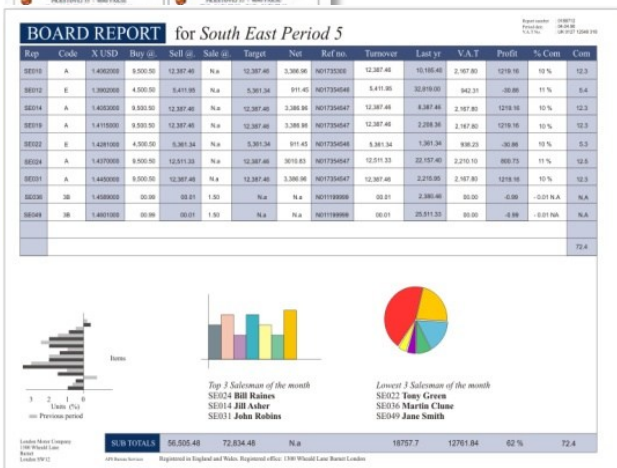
BOARD REPORT for South East Period 5

Report number
Period date
V.A.T No

| Rep | Code | X USD | Buy @. | Sell @. | Sale @. | Target | Net | Ref no. | Turnover | Last yr | V.A.T | Profit | % Com | Com |
|---|---|---|---|---|---|---|---|---|---|---|---|---|---|---|
| SE010 | A | 1.4062000 | 9,500.50 | 12,387.46 | N.a | 12,387.46 | 3,386.96 | N01735300 | 12,387.46 | 10,150.40 | 2,167.80 | 1219.16 | 10 % | 12.3 |
| SE012 | E | 1.3902000 | 4,500.50 | 5,411.95 | N.a | 5,361.34 | 911.45 | N01735456 | 5,411.95 | 32,819.00 | 942.31 | -30.86 | 11 % | 5.4 |
| SE014 | A | 1.4053000 | 9,500.50 | 12,387.46 | N.a | 12,387.46 | 3,386.96 | N01735454 | 12,387.46 | 6,387.46 | 2,167.80 | 1219.16 | 10 % | 12.3 |
| SE019 | A | 1.4115000 | 9,500.50 | 12,387.46 | N.a | 12,387.46 | 3,386.96 | N01735454 | 12,387.46 | 2,208.36 | 2,167.80 | 1219.16 | 10 % | 12.3 |
| SE022 | E | 1.4281000 | 4,500.50 | 5,361.34 | N.a | 5,361.34 | 911.45 | N01735454 | 5,361.34 | 1,361.34 | 938.23 | -30.86 | 10 % | 5.3 |
| SE024 | A | 1.4370000 | 9,500.50 | 12,511.33 | N.a | 12,387.46 | 3010.83 | N01735454 | 12,511.33 | 22,157.40 | 2,210.10 | 869.73 | 11 % | 12.5 |
| SE031 | A | 1.4450000 | 9,500.50 | 12,387.46 | N.a | 12,387.46 | 3,386.96 | N01735454 | 12,387.46 | 2,215.95 | 2,167.80 | 1219.16 | 10 % | 12.3 |
| SE036 | 3B | 1.4589000 | 00.00 | 00.01 | 1.50 | N.a | N.a | N01199999 | 00.01 | 2,380.46 | 00.00 | -0.00 | -0.01 N.A | N.A |
| SE049 | 3B | 1.4601000 | 00.00 | 00.01 | 1.50 | N.a | N.a | N01199999 | 00.01 | 25,511.33 | 00.00 | -0.00 | -0.01 N.A | N.A |
| | | | | | | | | | | | | | | 72.4 |

Items

3 2 1 0
Units (%)
Previous period

Top 3 Salesman of the month
SE024 Bill Raines
SE014 Jill Asher
SE031 John Robins

Lowest 3 Salesman of the month
SE022 Tony Green
SE036 Martin Clune
SE049 Jane Smith

London Motor Company
1300 Whitehall Lane
Barnet
London SW12

SUB TOTALS 56,505.46 72,834.46 N.a 18757.7 12761.84 62 % 72.4

Registered in England and Wales. Registered office: 1300 Whitehall Lane Barnet London